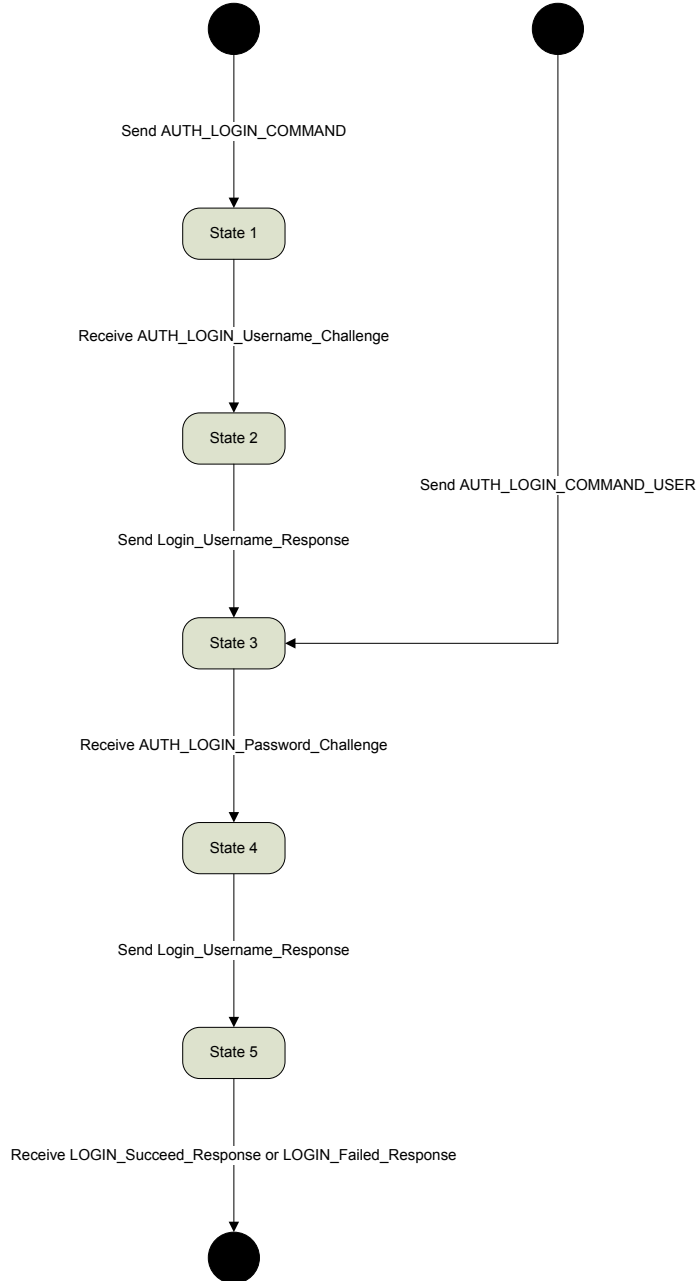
Send AUTH_LOGIN_COMMAND

State 1

Receive AUTH_LOGIN_Username_Challenge

State 2

Send AUTH_LOGIN_COMMAND_USER

Send Login_Username_Response

State 3

Receive AUTH_LOGIN_Password_Challenge

State 4

Send Login_Username_Response

State 5

Receive LOGIN_Succeed_Response or LOGIN_Failed_Response